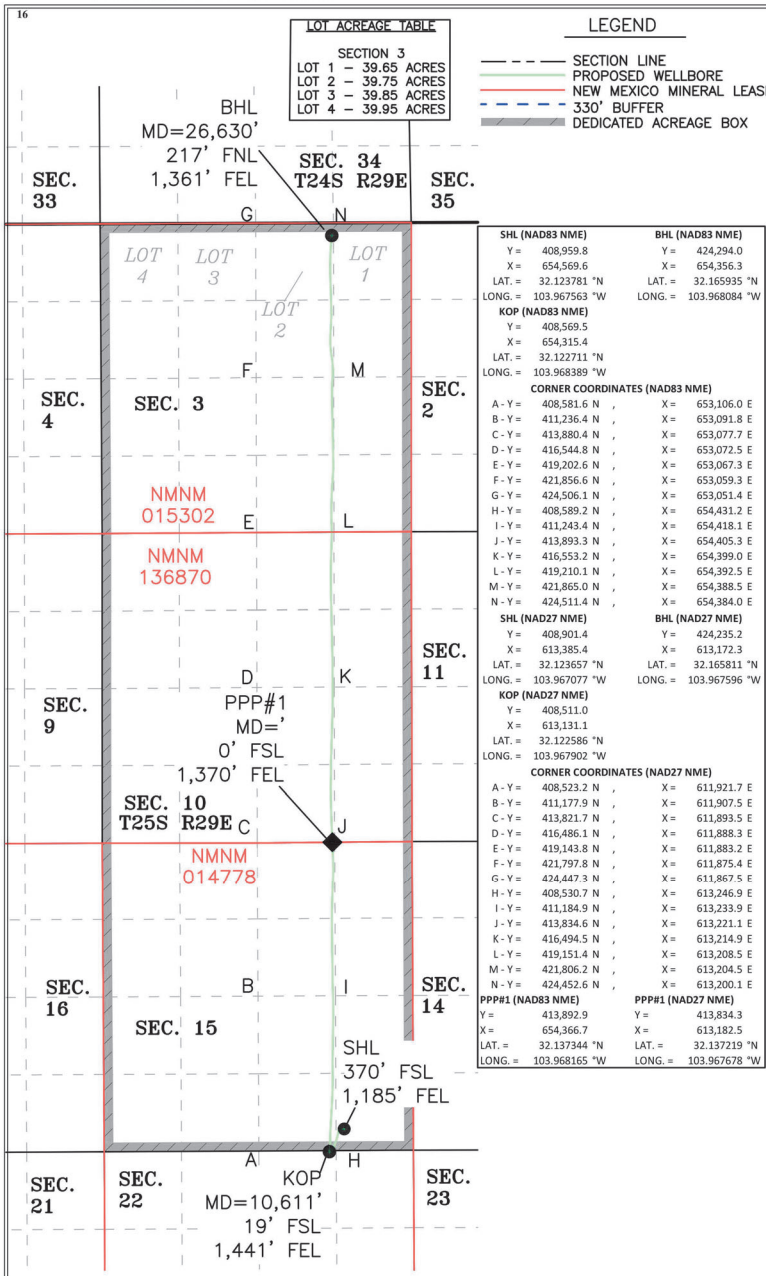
16

LOT ACREAGE TABLE
SECTION 3
LOT 1 – 39.65 ACRES
LOT 2 – 39.75 ACRES
LOT 3 – 39.85 ACRES
LOT 4 – 39.95 ACRES

LEGEND
SECTION LINE
PROPOSED WELLBORE
NEW MEXICO MINERAL LEAS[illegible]
330' BUFFER
DEDICATED ACREAGE BOX

BHL
MD=26,630'
217' FNL
1,361' FEL

SEC. 33
SEC. 34
T24S R29E
SEC. 35

G N

LOT 4 LOT 3 LOT 2 LOT 1

F M

SEC. 4
SEC. 3
SEC. 2

NMNM
015302
E L

NMNM
136870

SEC. 11

D K
SEC. 9
PPP#1
MD='
0' FSL
1,370' FEL

SEC. 10
T25S R29E C J

NMNM
014778

SEC. 16
B I
SEC. 14
SEC. 15

SHL
370' FSL
1,185' FEL

A H
SEC. 21
SEC. 22
KOP
MD=10,611'
19' FSL
1,441' FEL
SEC. 23

| SHL (NAD83 NME) | | BHL (NAD83 NME) | |
|---|---|---|---|
| Y = | 408,959.8 | Y = | 424,294.0 |
| X = | 654,569.6 | X = | 654,356.3 |
| LAT. = | 32.123781 °N | LAT. = | 32.165935 °N |
| LONG. = | 103.967563 °W | LONG. = | 103.968084 °W |

KOP (NAD83 NME)
Y = 408,569.5
X = 654,315.4
LAT. = 32.122711 °N
LONG. = 103.968389 °W

CORNER COORDINATES (NAD83 NME)

| | | | |
|---|---|---|---|
| A - Y = | 408,581.6 N , | X = | 653,106.0 E |
| B - Y = | 411,236.4 N , | X = | 653,091.8 E |
| C - Y = | 413,880.4 N , | X = | 653,077.7 E |
| D - Y = | 416,544.8 N , | X = | 653,072.5 E |
| E - Y = | 419,202.6 N , | X = | 653,067.3 E |
| F - Y = | 421,856.6 N , | X = | 653,059.3 E |
| G - Y = | 424,506.1 N , | X = | 653,051.4 E |
| H - Y = | 408,589.2 N , | X = | 654,431.2 E |
| I - Y = | 411,243.4 N , | X = | 654,418.1 E |
| J - Y = | 413,893.3 N , | X = | 654,405.3 E |
| K - Y = | 416,553.2 N , | X = | 654,399.0 E |
| L - Y = | 419,210.1 N , | X = | 654,392.5 E |
| M - Y = | 421,865.0 N , | X = | 654,388.5 E |
| N - Y = | 424,511.4 N , | X = | 654,384.0 E |

| SHL (NAD27 NME) | | BHL (NAD27 NME) | |
|---|---|---|---|
| Y = | 408,901.4 | Y = | 424,235.2 |
| X = | 613,385.4 | X = | 613,172.3 |
| LAT. = | 32.123657 °N | LAT. = | 32.165811 °N |
| LONG. = | 103.967077 °W | LONG. = | 103.967596 °W |

KOP (NAD27 NME)
Y = 408,511.0
X = 613,131.1
LAT. = 32.122586 °N
LONG. = 103.967902 °W

CORNER COORDINATES (NAD27 NME)

| | | | |
|---|---|---|---|
| A - Y = | 408,523.2 N , | X = | 611,921.7 E |
| B - Y = | 411,177.9 N , | X = | 611,907.5 E |
| C - Y = | 413,821.7 N , | X = | 611,893.5 E |
| D - Y = | 416,486.1 N , | X = | 611,888.3 E |
| E - Y = | 419,143.8 N , | X = | 611,883.2 E |
| F - Y = | 421,797.8 N , | X = | 611,875.4 E |
| G - Y = | 424,447.3 N , | X = | 611,867.5 E |
| H - Y = | 408,530.7 N , | X = | 613,246.9 E |
| I - Y = | 411,184.9 N , | X = | 613,233.9 E |
| J - Y = | 413,834.6 N , | X = | 613,221.1 E |
| K - Y = | 416,494.5 N , | X = | 613,214.9 E |
| L - Y = | 419,151.4 N , | X = | 613,208.5 E |
| M - Y = | 421,806.2 N , | X = | 613,204.5 E |
| N - Y = | 424,452.6 N , | X = | 613,200.1 E |

| PPP#1 (NAD83 NME) | | PPP#1 (NAD27 NME) | |
|---|---|---|---|
| Y = | 413,892.9 | Y = | 413,834.3 |
| X = | 654,366.7 | X = | 613,182.5 |
| LAT. = | 32.137344 °N | LAT. = | 32.137219 °N |
| LONG. = | 103.968165 °W | LONG. = | 103.967678 °W |